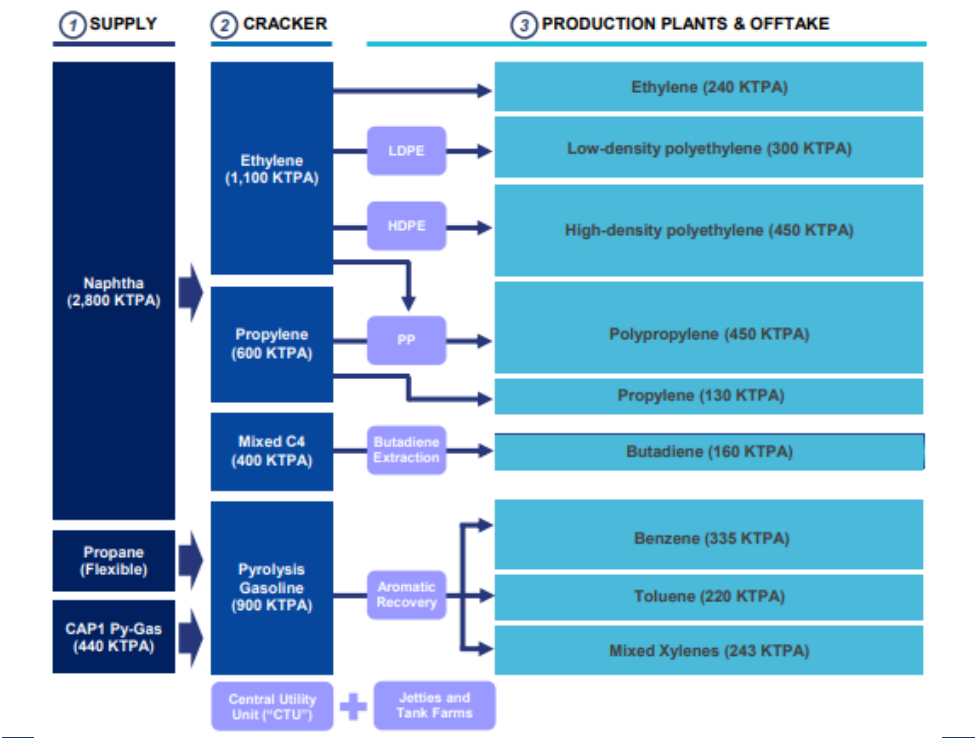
1 SUPPLY
2 CRACKER
3 PRODUCTION PLANTS & OFFTAKE

Naphtha (2,800 KTPA)

Propane (Flexible)

CAP1 Py-Gas (440 KTPA)

Ethylene (1,100 KTPA)

Propylene (600 KTPA)

Mixed C4 (400 KTPA)

Pyrolysis Gasoline (900 KTPA)

LDPE

HDPE

PP

Butadiene Extraction

Aromatic Recovery

Ethylene (240 KTPA)

Low-density polyethylene (300 KTPA)

High-density polyethylene (450 KTPA)

Polypropylene (450 KTPA)

Propylene (130 KTPA)

Butadiene (160 KTPA)

Benzene (335 KTPA)

Toluene (220 KTPA)

Mixed Xylenes (243 KTPA)

Central Utility Unit ("CTU")

Jetties and Tank Farms